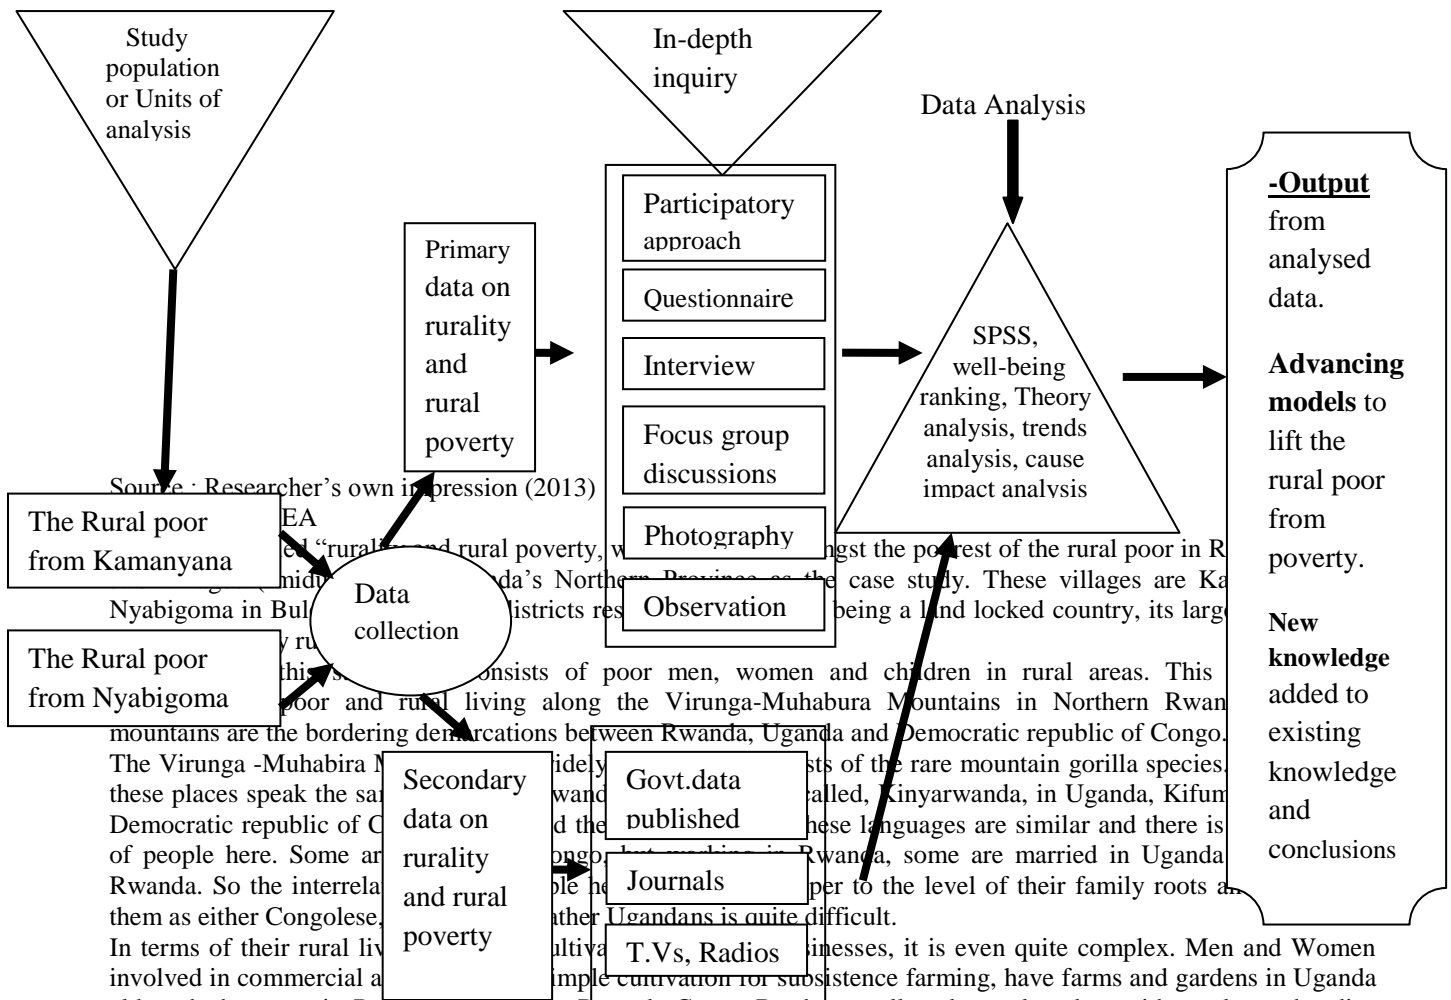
Study population or Units of analysis

In-depth inquiry

Data Analysis

Primary data on rurality and rural poverty

Participatory approach

Questionnaire

Interview

Focus group discussions

Photography

Observation

SPSS, well-being ranking, Theory analysis, trends analysis, cause impact analysis

**-Output** from analysed data.

**Advancing models** to lift the rural poor from poverty.

**New knowledge** added to existing knowledge and conclusions

Source : Researcher's own impression (2013)

The Rural poor from Kamanyana

The Rural poor from Nyabigoma

Data collection

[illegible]EA

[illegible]ed "rurali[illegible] rural poverty, w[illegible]ngst the poorest of the rural poor in R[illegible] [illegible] Rwanda's Northern Province as the case study. These villages are Ka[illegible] Nyabigoma in Bul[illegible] districts res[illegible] being a land locked country, its large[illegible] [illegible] ru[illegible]

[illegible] this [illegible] consists of poor men, women and children in rural areas. This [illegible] poor and rural living along the Virunga-Muhabura Mountains in Northern Rwan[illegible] mountains are the bordering demarcations between Rwanda, Uganda and Democratic republic of Congo. The Virunga -Muhabira M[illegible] widely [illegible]sts of the rare mountain gorilla species. these places speak the sa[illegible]wand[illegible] called, Kinyarwanda, in Uganda, Kifum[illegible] Democratic republic of C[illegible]d the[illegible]hese languages are similar and there is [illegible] of people here. Some ar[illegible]ongo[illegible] Rwanda, some are married in Uganda Rwanda. So the interrela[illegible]ple he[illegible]per to the level of their family roots a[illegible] them as either Congolese, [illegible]ather Ugandans is quite difficult.

In terms of their rural liv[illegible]ultiva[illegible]sinesses, it is even quite complex. Men and Women involved in commercial a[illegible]imple cultivation for subsistence farming, have farms and gardens in Uganda

Secondary data on rurality and rural poverty

Govt.data published

Journals

T.Vs, Radios